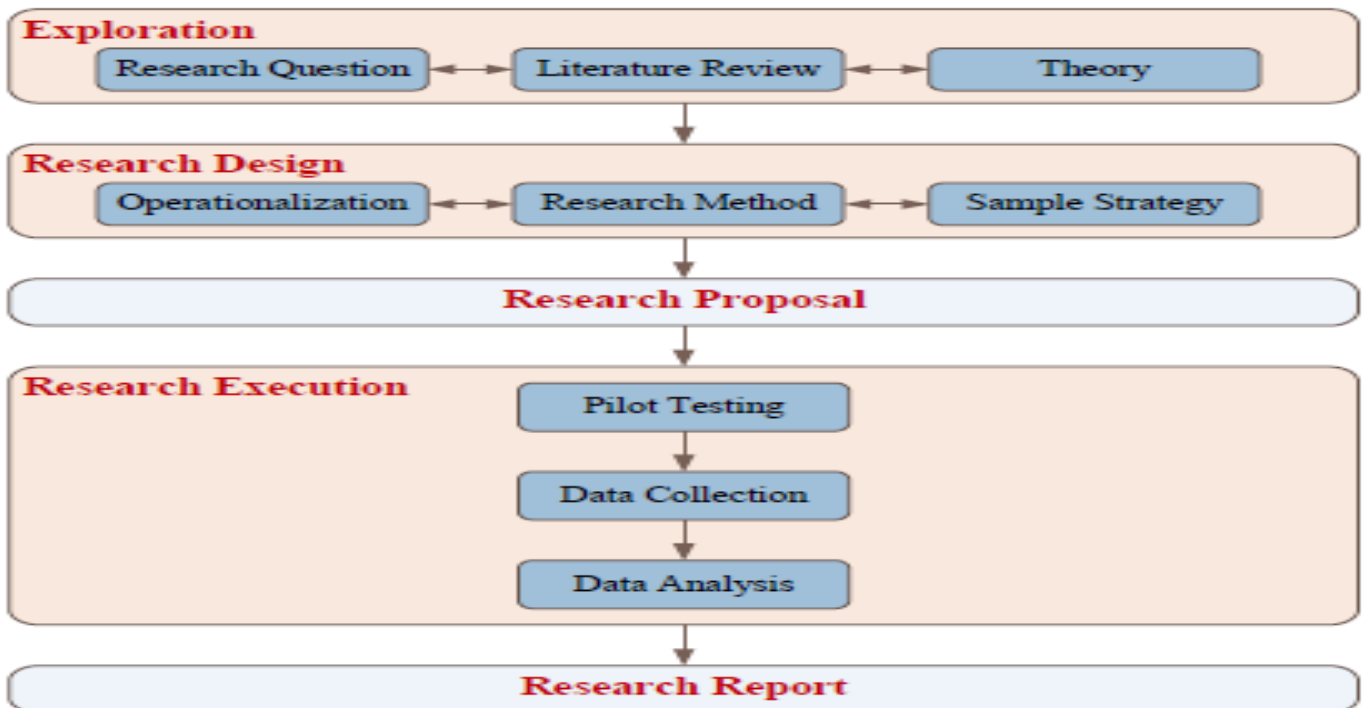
Exploration

Research Question

Literature Review

Theory

Research Design

Operationalization

Research Method

Sample Strategy

Research Proposal

Research Execution

Pilot Testing

Data Collection

Data Analysis

Research Report